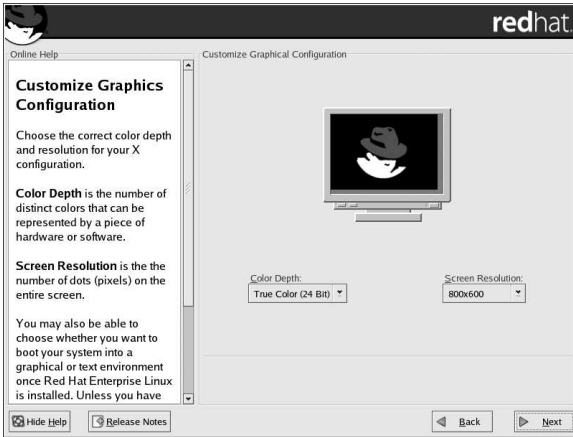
redhat.

Online Help

Customize Graphics Configuration

Choose the correct color depth and resolution for your X configuration.

Color Depth is the number of distinct colors that can be represented by a piece of hardware or software.

Screen Resolution is the the number of dots (pixels) on the entire screen.

You may also be able to choose whether you want to boot your system into a graphical or text environment once Red Hat Enterprise Linux is installed. Unless you have

Customize Graphical Configuration

Color Depth:
True Color (24 Bit)

Screen Resolution:
800x600

Hide Help
Release Notes
Back
Next